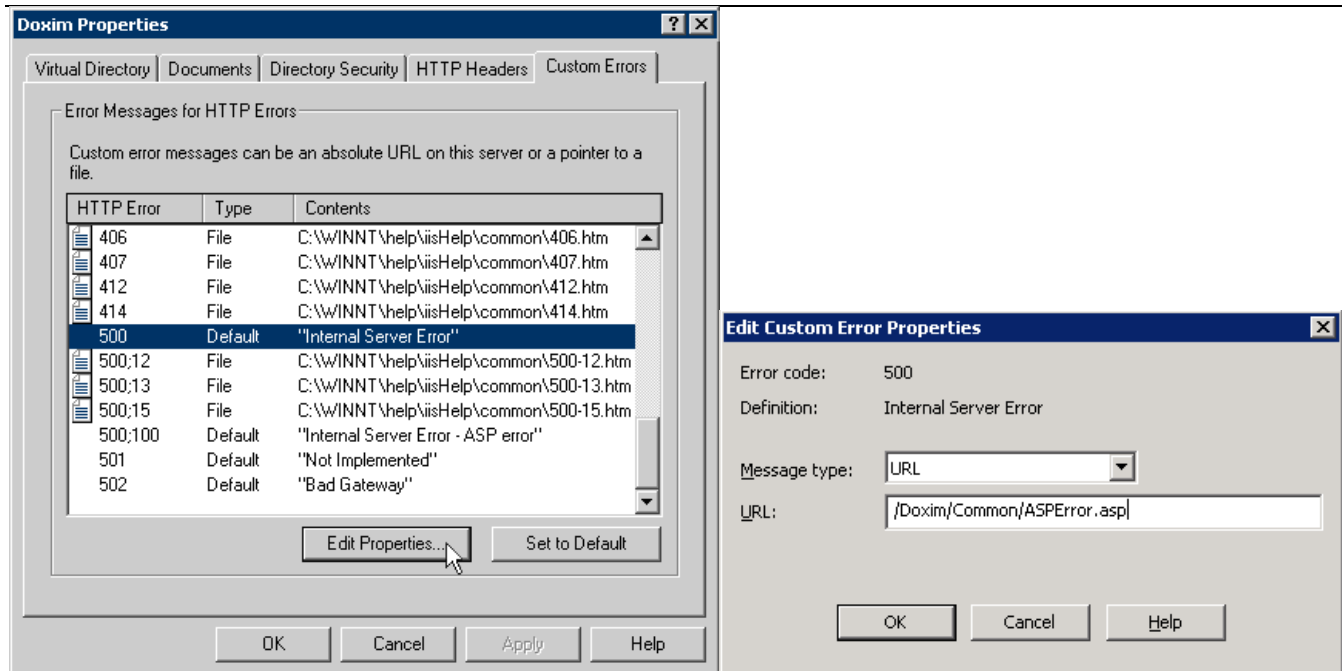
Doxim Properties

? ×

Virtual Directory | Documents | Directory Security | HTTP Headers | Custom Errors

Error Messages for HTTP Errors

Custom error messages can be an absolute URL on this server or a pointer to a file.

| HTTP Error | Type | Contents |
|---|---|---|
| 406 | File | C:\WINNT\help\iisHelp\common\406.htm |
| 407 | File | C:\WINNT\help\iisHelp\common\407.htm |
| 412 | File | C:\WINNT\help\iisHelp\common\412.htm |
| 414 | File | C:\WINNT\help\iisHelp\common\414.htm |
| 500 | Default | "Internal Server Error" |
| 500;12 | File | C:\WINNT\help\iisHelp\common\500-12.htm |
| 500;13 | File | C:\WINNT\help\iisHelp\common\500-13.htm |
| 500;15 | File | C:\WINNT\help\iisHelp\common\500-15.htm |
| 500;100 | Default | "Internal Server Error - ASP error" |
| 501 | Default | "Not Implemented" |
| 502 | Default | "Bad Gateway" |

Edit Properties...

Set to Default

OK

Cancel

Apply

Help

Edit Custom Error Properties

×

Error code: 500

Definition: Internal Server Error

Message type: URL

URL: /Doxim/Common/ASPError.asp

OK

Cancel

Help